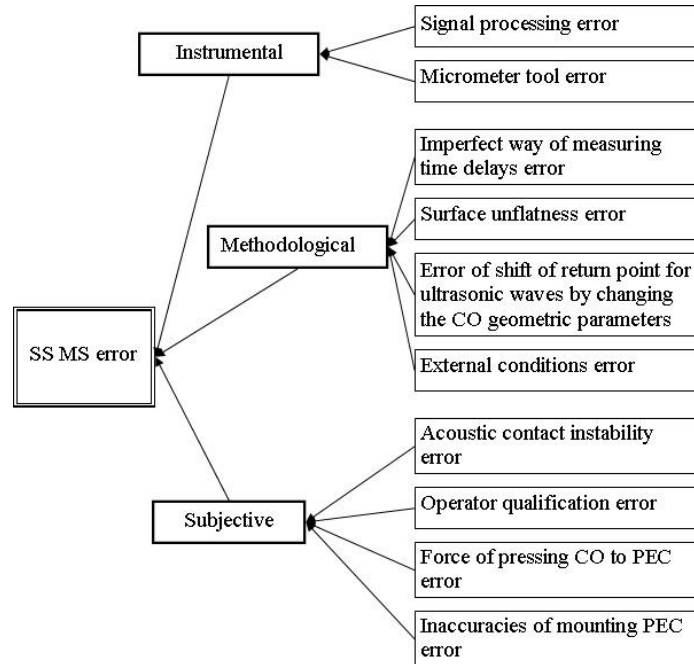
Instrumental

Signal processing error

Micrometer tool error

Methodological

Imperfect way of measuring time delays error

Surface unflatness error

Error of shift of return point for ultrasonic waves by changing the CO geometric parameters

External conditions error

SS MS error

Subjective

Acoustic contact instability error

Operator qualification error

Force of pressing CO to PEC error

Inaccuracies of mounting PEC error